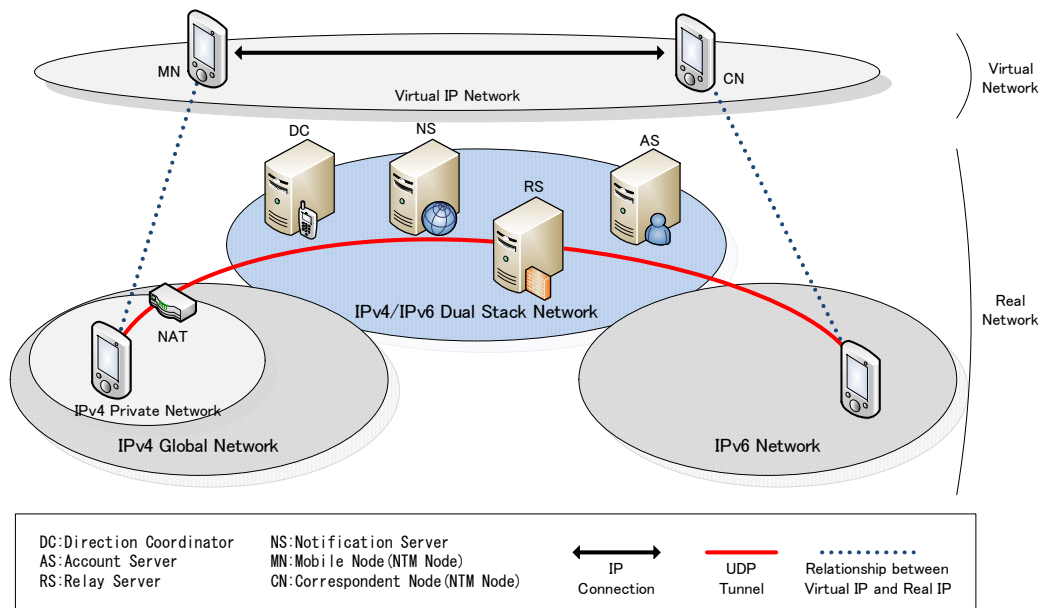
MN

CN

Virtual IP Network

Virtual Network

DC

NS

AS

RS

IPv4/IPv6 Dual Stack Network

Real Network

NAT

IPv4 Private Network

IPv4 Global Network

IPv6 Network

DC:Direction Coordinator
AS:Account Server
RS:Relay Server

NS:Notification Server
MN:Mobile Node(NTM Node)
CN:Correspondent Node(NTM Node)

IP Connection

UDP Tunnel

Relationship between Virtual IP and Real IP